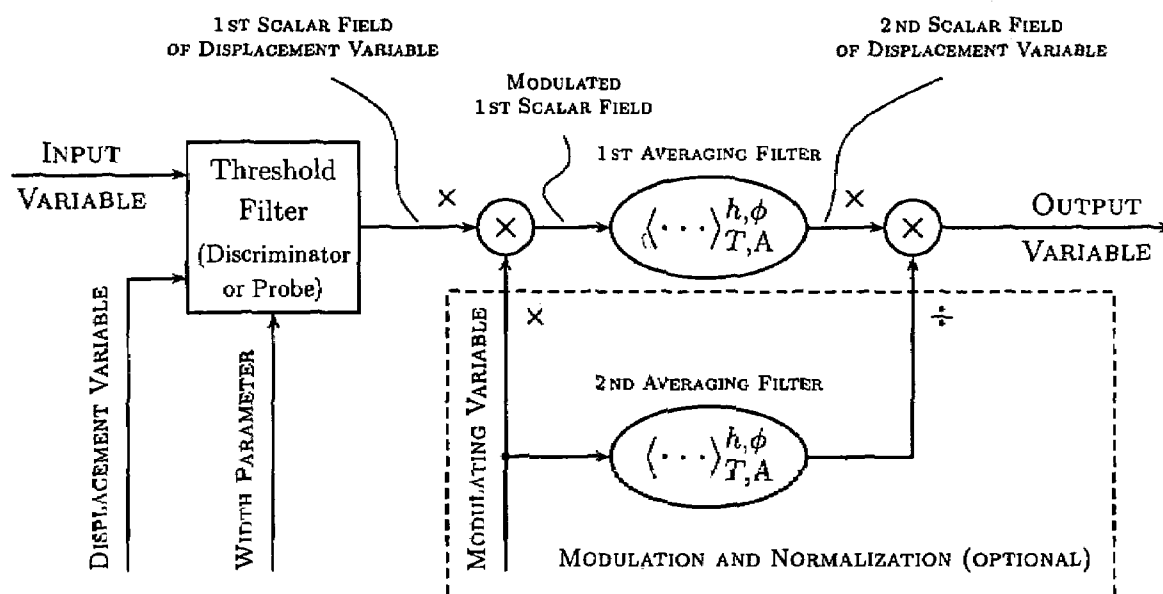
1st Scalar Field of Displacement Variable

Modulated 1st Scalar Field

2nd Scalar Field of Displacement Variable

Input Variable

Threshold Filter (Discriminator or Probe)

×

×

1st Averaging Filter

$\langle \cdots \rangle_{T,A}^{h,\phi}$

×

×

Output Variable

Displacement Variable

Width Parameter

Modulating Variable

×

÷

2nd Averaging Filter

$\langle \cdots \rangle_{T,A}^{h,\phi}$

Modulation and Normalization (optional)